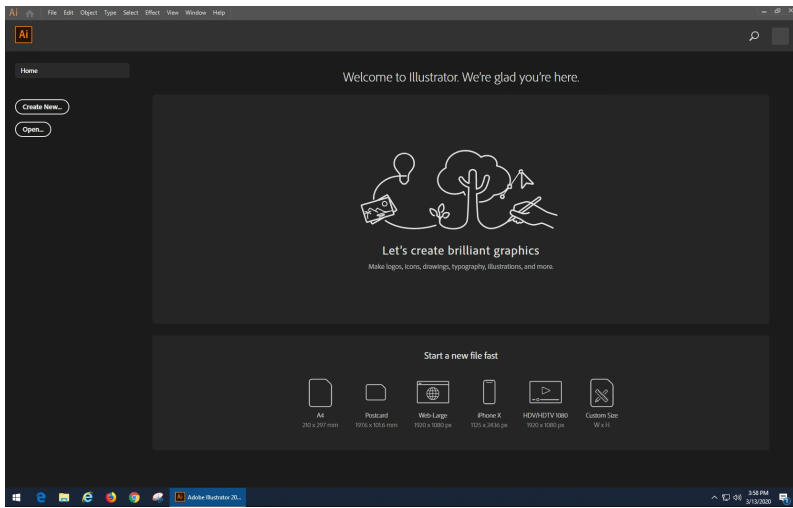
Ai File Edit Object Type Select Effect View Window Help

Ai

Home

Create New...

Open...

Welcome to Illustrator. We're glad you're here.

Let's create brilliant graphics

Make logos, icons, drawings, typography, illustrations, and more.

Start a new file fast

A4
210 x 297 mm

Postcard
197.6 x 101.6 mm

Web-Large
1920 x 1080 px

iPhone X
1125 x 2436 px

HDV/HDTV 1080
1920 x 1080 px

Custom Size
W x H

Adobe Illustrator 20...

3:58 PM
3/13/2020